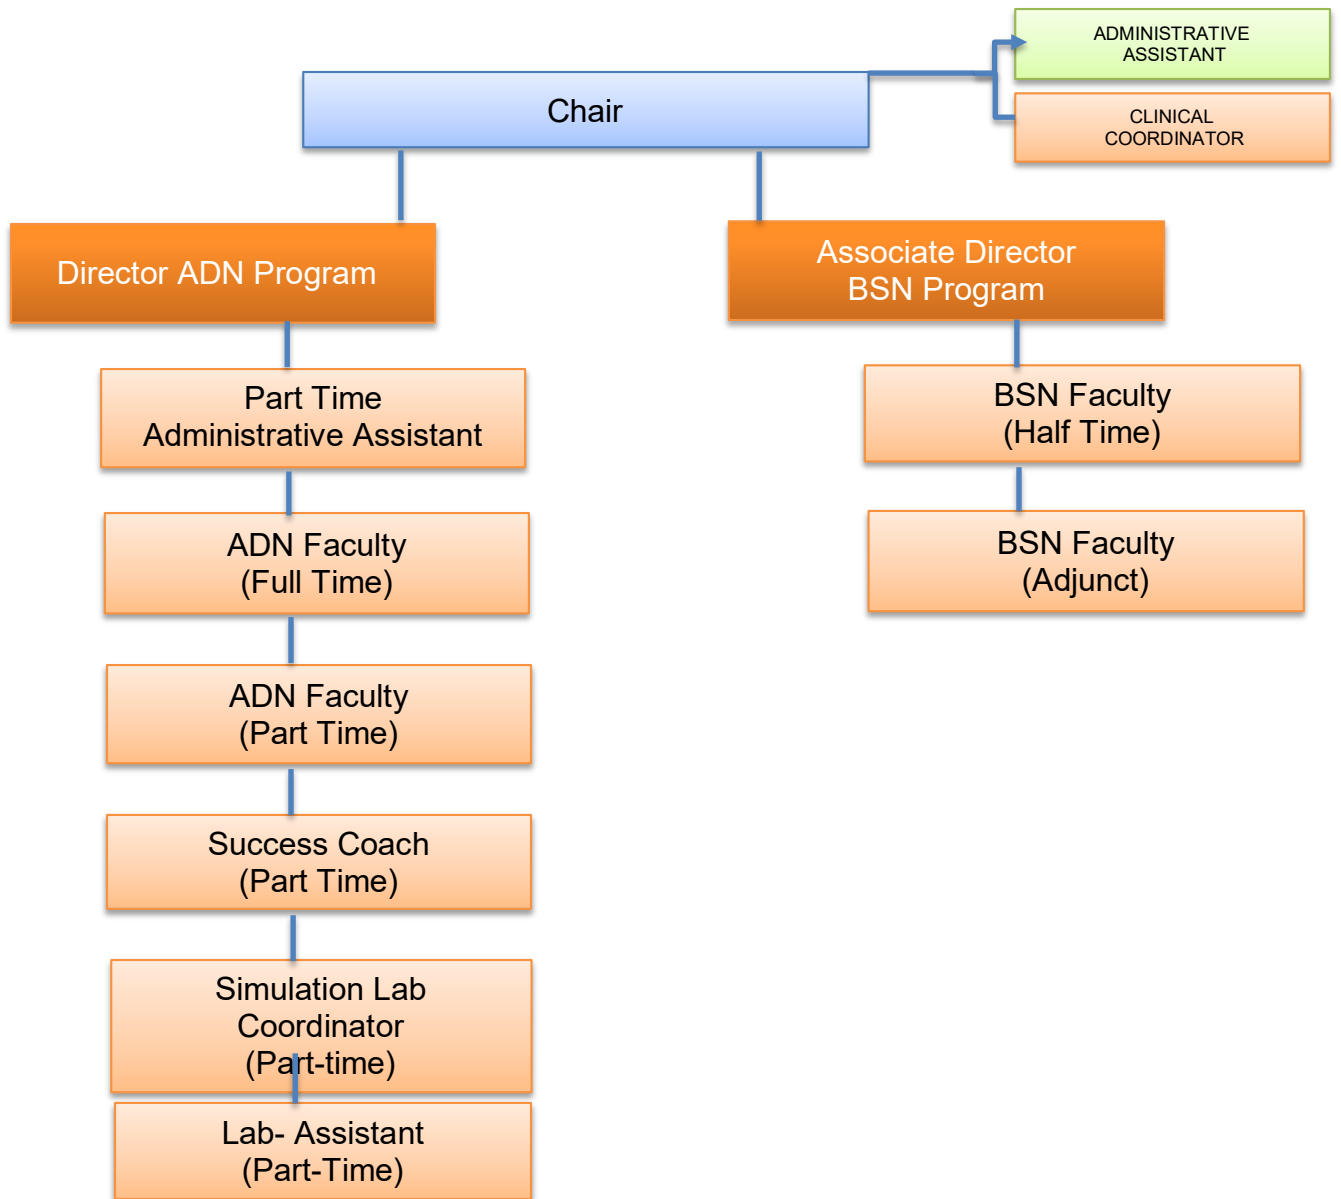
ADMINISTRATIVE ASSISTANT

CLINICAL COORDINATOR

Chair

Director ADN Program

Associate Director BSN Program

Part Time Administrative Assistant

ADN Faculty (Full Time)

ADN Faculty (Part Time)

Success Coach (Part Time)

Simulation Lab Coordinator (Part-time)

Lab- Assistant (Part-Time)

BSN Faculty (Half Time)

BSN Faculty (Adjunct)